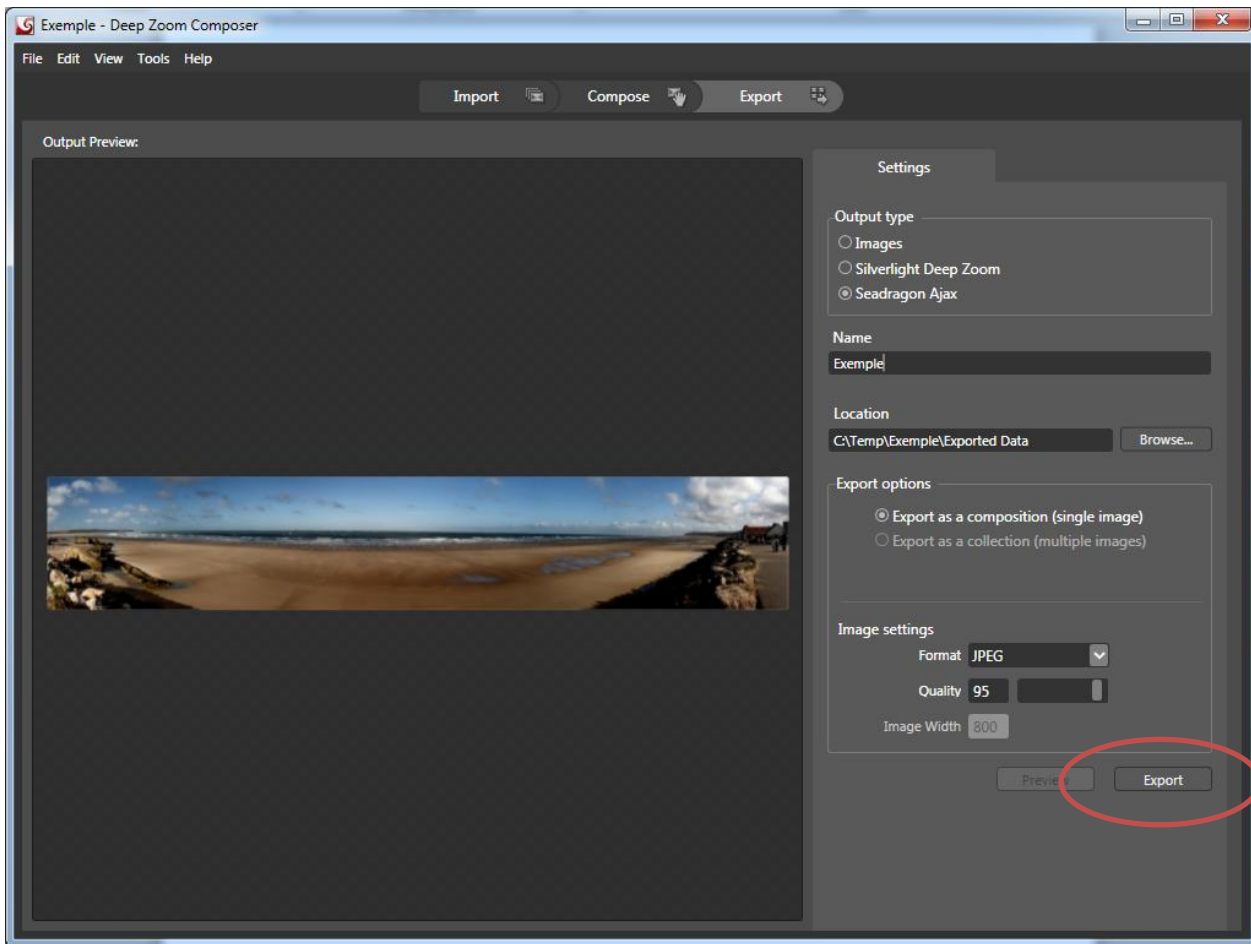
Exemple - Deep Zoom Composer

File Edit View Tools Help

Import Compose Export

Output Preview:

Settings

Output type
Images
Silverlight Deep Zoom
Seadragon Ajax

Name
Exemple

Location
C:\Temp\Exemple\Exported Data
Browse...

Export options
Export as a composition (single image)
Export as a collection (multiple images)

Image settings
Format JPEG
Quality 95
Image Width 800

Preview
Export